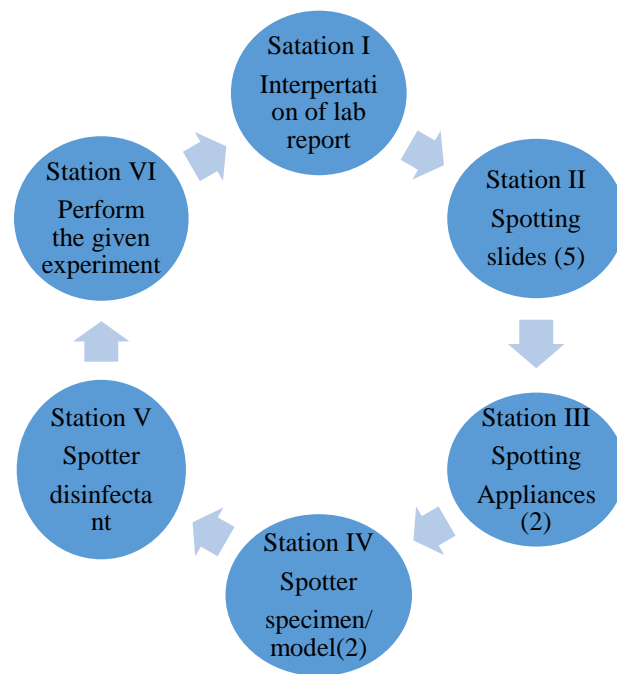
Satation I
Interpertation of lab report

Station II
Spotting slides (5)

Station III
Spotting Appliances (2)

Station IV
Spotter specimen/ model(2)

Station V
Spotter disinfectant

Station VI
Perform the given experiment